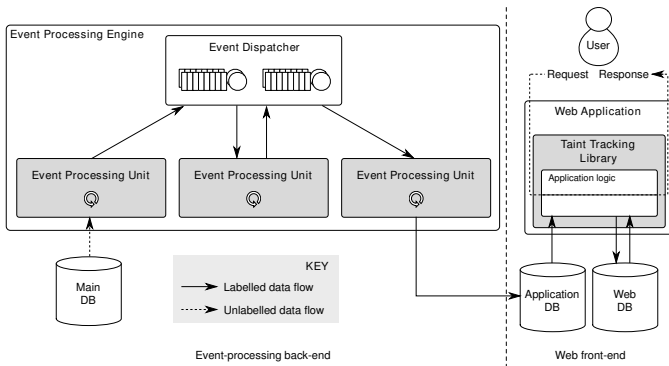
Event Processing Engine

Event Dispatcher

Event Processing Unit

Event Processing Unit

Event Processing Unit

Main DB

KEY

Labelled data flow

Unlabelled data flow

Event-processing back-end

User

Request

Response

Web Application

Taint Tracking Library

Application logic

Application DB

Web DB

Web front-end